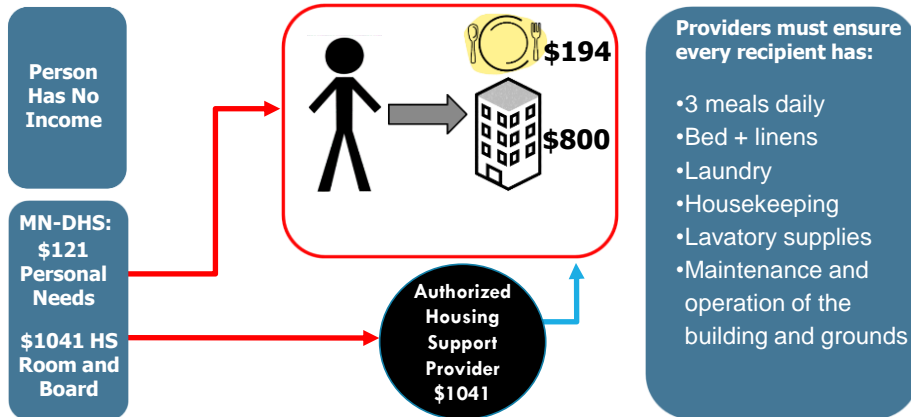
Person Has No Income

MN-DHS: $121 Personal Needs

$1041 HS Room and Board

$194

$800

Authorized Housing Support Provider $1041

Providers must ensure every recipient has:

•3 meals daily
•Bed + linens
•Laundry
•Housekeeping
•Lavatory supplies
•Maintenance and operation of the building and grounds